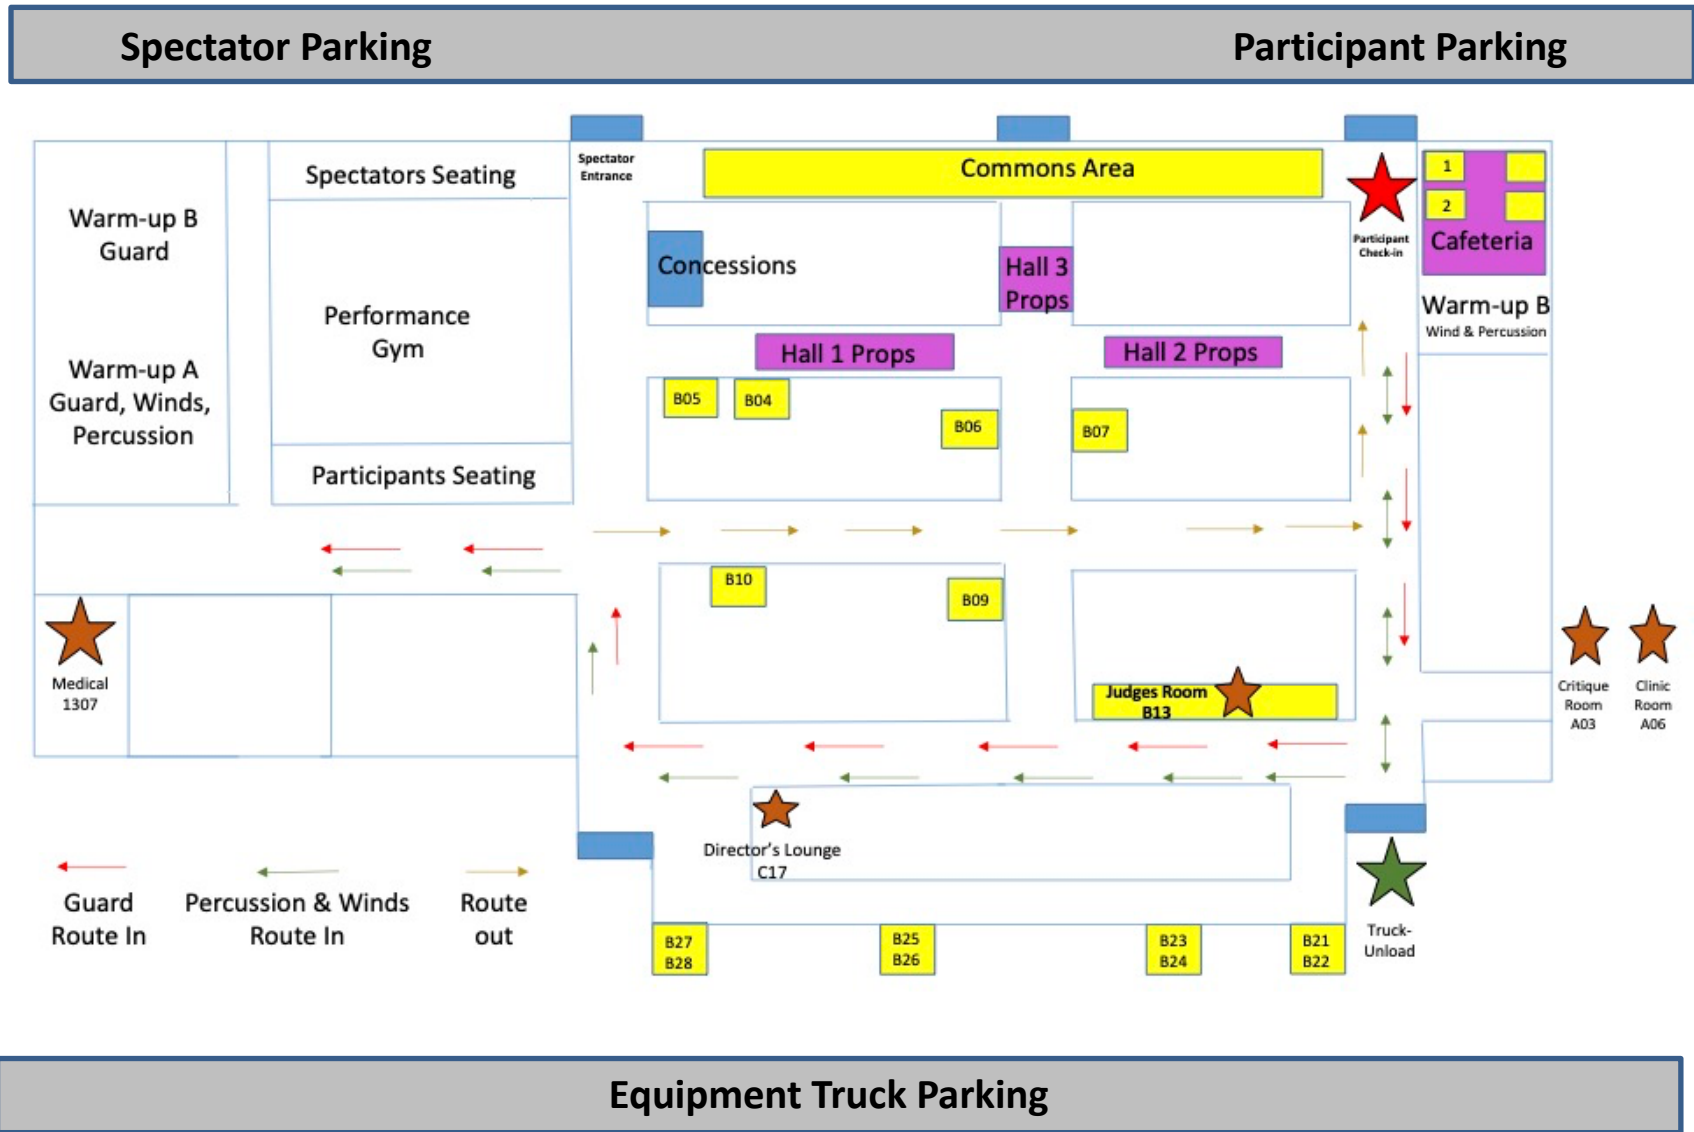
Spectator Parking

Participant Parking

Warm-up B Guard

Warm-up A Guard, Winds, Percussion

Spectators Seating

Performance Gym

Participants Seating

Spectator Entrance

Commons Area

Concessions

Hall 3 Props

Hall 1 Props

Hall 2 Props

Participant Check-in

1

2

Cafeteria

Warm-up B
Wind & Percussion

B05

B04

B06

B07

B10

B09

Judges Room B13

Medical 1307

Critique Room A03

Clinic Room A06

Director's Lounge C17

Guard Route In

Percussion & Winds Route In

Route out

B27 B28

B25 B26

B23 B24

B21 B22

Truck-Unload

Equipment Truck Parking